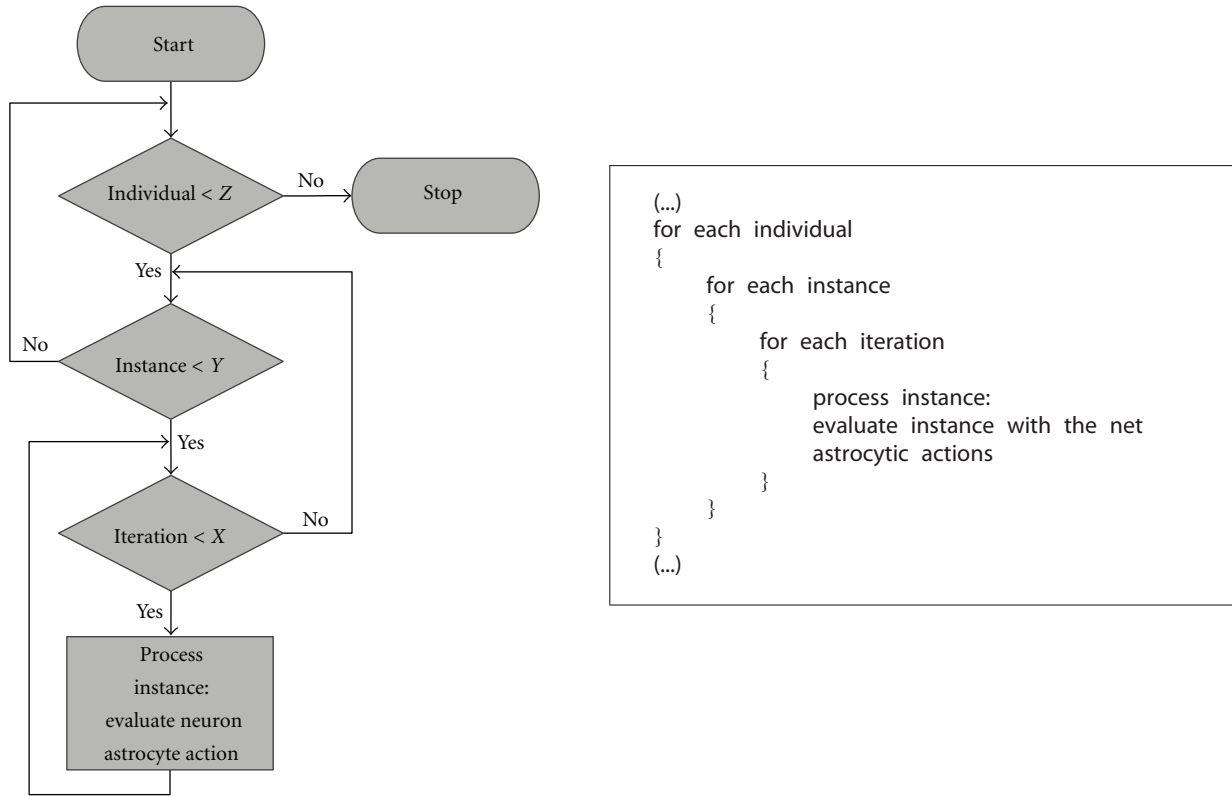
Start

Individual < $Z$

No

Stop

Yes

No

Instance < $Y$

Yes

Iteration < $X$

No

Yes

Process instance: evaluate neuron astrocyte action

(...)
for each individual
{
for each instance
{
for each iteration
{
process instance:
evaluate instance with the net
astrocytic actions
}
}
}
(...)